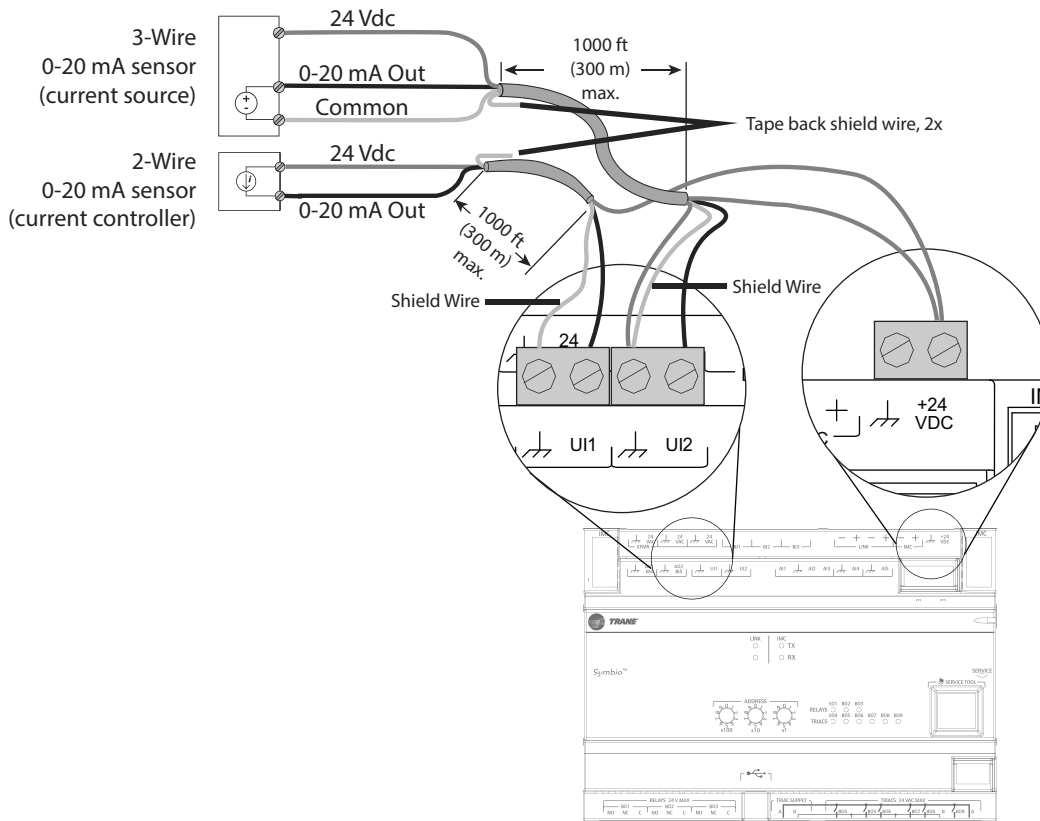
3-Wire
0-20 mA sensor
(current source)

24 Vdc
0-20 mA Out
Common

1000 ft
(300 m)
max.

Tape back shield wire, 2x

2-Wire
0-20 mA sensor
(current controller)

24 Vdc
0-20 mA Out

1000 ft
(300 m)
max.

Shield Wire
Shield Wire

24

UI1 UI2

+24
VDC

IN

IMC
24 VAC 24 VAC 24 VAC
BI1 BI2 BI3
LINK IMC +24 VDC
AO2 BI5 UI1 UI2 AI1 AI2 AI3 AI4 AI5

TRANE

LINK IMC
TX
RX

Symbio™

SERVICE
SERVICE TOOL

ADDRESS
x100 x10 x1

RELAYS BO1 BO2 BO3
TRIACS BO4 BO5 BO6 BO7 BO8 BO9

RELAYS 24 V MAX
BO1 BO2 BO3
NO NC C NO NC C NO NC C

TRIAC SUPPLY
A B
TRIACS 24 VAC MAX
BO4 BO5 BO6 BO7 BO8 BO9